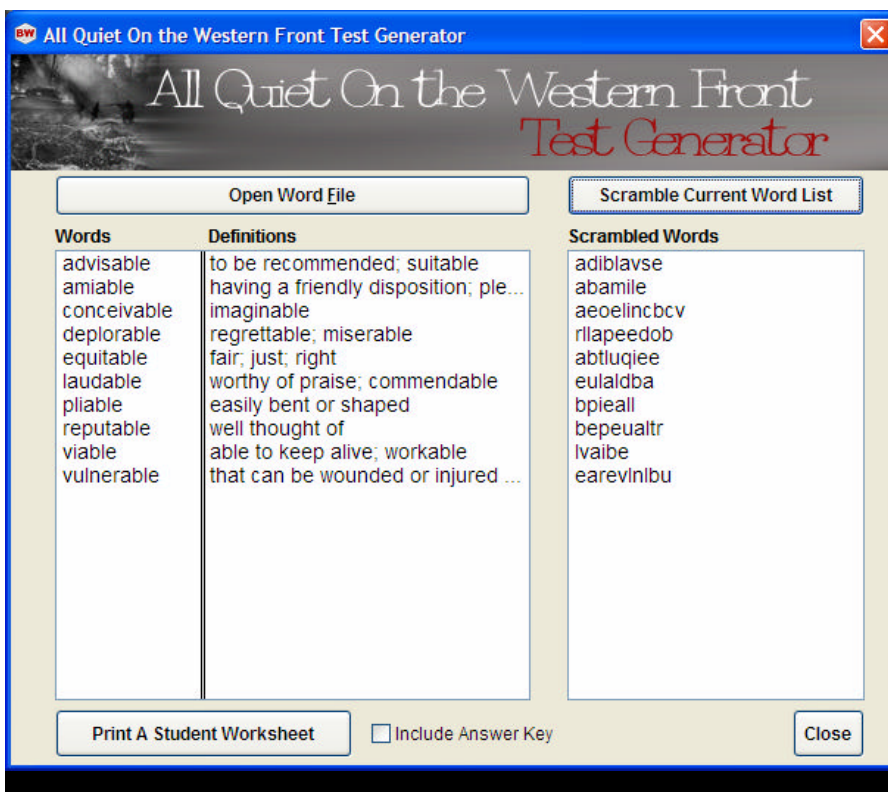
BW All Quiet On the Western Front Test Generator

All Quiet On the Western Front
Test Generator

Open Word File

Scramble Current Word List

| Words | Definitions |
|---|---|
| advisable | to be recommended; suitable |
| amiable | having a friendly disposition; ple... |
| conceivable | imaginable |
| deplorable | regrettable; miserable |
| equitable | fair; just; right |
| laudable | worthy of praise; commendable |
| pliable | easily bent or shaped |
| reputable | well thought of |
| viable | able to keep alive; workable |
| vulnerable | that can be wounded or injured ... |

Scrambled Words
adiblavse
abamile
aeoelincbcv
rllapeedob
abtluqiee
eulaldba
bpieall
bepeualtr
lvaibe
earevlnlbu

Print A Student Worksheet

Include Answer Key

Close